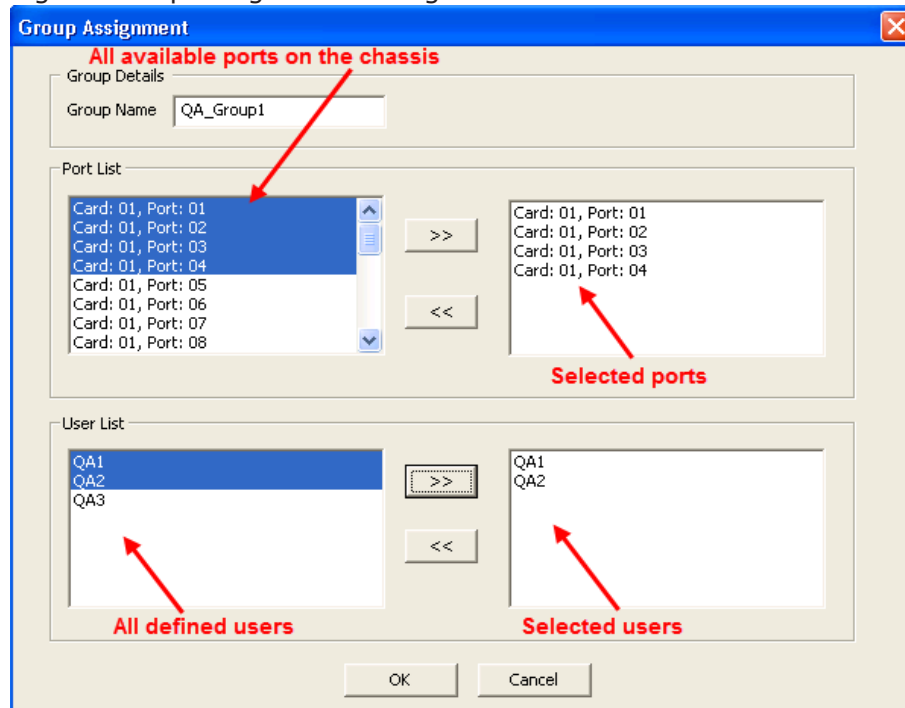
Group Assignment

All available ports on the chassis

Group Details

Group Name QA_Group1

Port List

Card: 01, Port: 01
Card: 01, Port: 02
Card: 01, Port: 03
Card: 01, Port: 04
Card: 01, Port: 05
Card: 01, Port: 06
Card: 01, Port: 07
Card: 01, Port: 08

>>

<<

Card: 01, Port: 01
Card: 01, Port: 02
Card: 01, Port: 03
Card: 01, Port: 04

Selected ports

User List

QA1
QA2
QA3

>>

<<

QA1
QA2

All defined users

Selected users

OK

Cancel